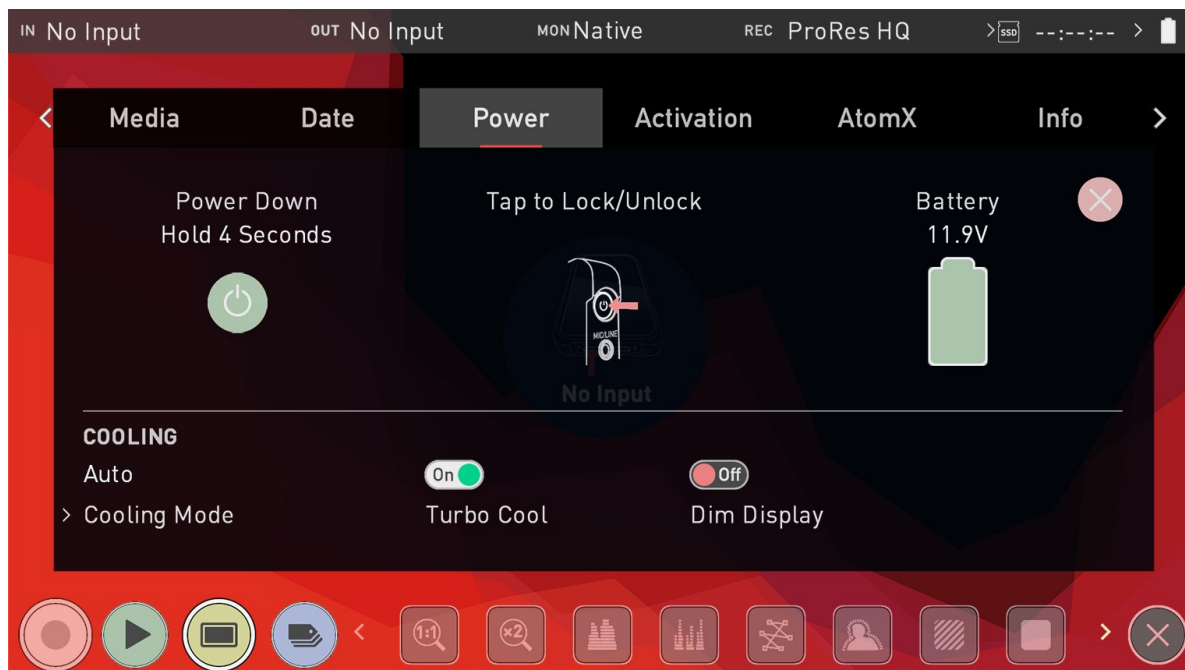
IN No Input OUT No Input MON Native REC ProRes HQ > SSD --:--:-- >

< Media Date Power Activation AtomX Info >

Power Down
Hold 4 Seconds

Tap to Lock/Unlock

MIC/LINE

No Input

Battery
11.9V

COOLING
Auto
> Cooling Mode

On
Turbo Cool

Off
Dim Display

< 1:1 ×2 >